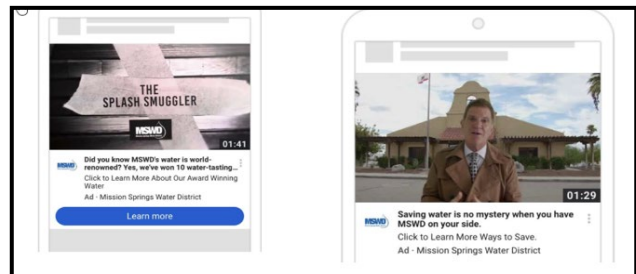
THE SPLASH SMUGGLER

MSWD

01:41

MSWD

Did you know MSWD's water is world-renowned? Yes, we've won 10 water-tasting...

Click to Learn More About Our Award Winning Water

Ad · Mission Springs Water District

Learn more

01:29

MSWD

Saving water is no mystery when you have MSWD on your side.

Click to Learn More Ways to Save.

Ad · Mission Springs Water District